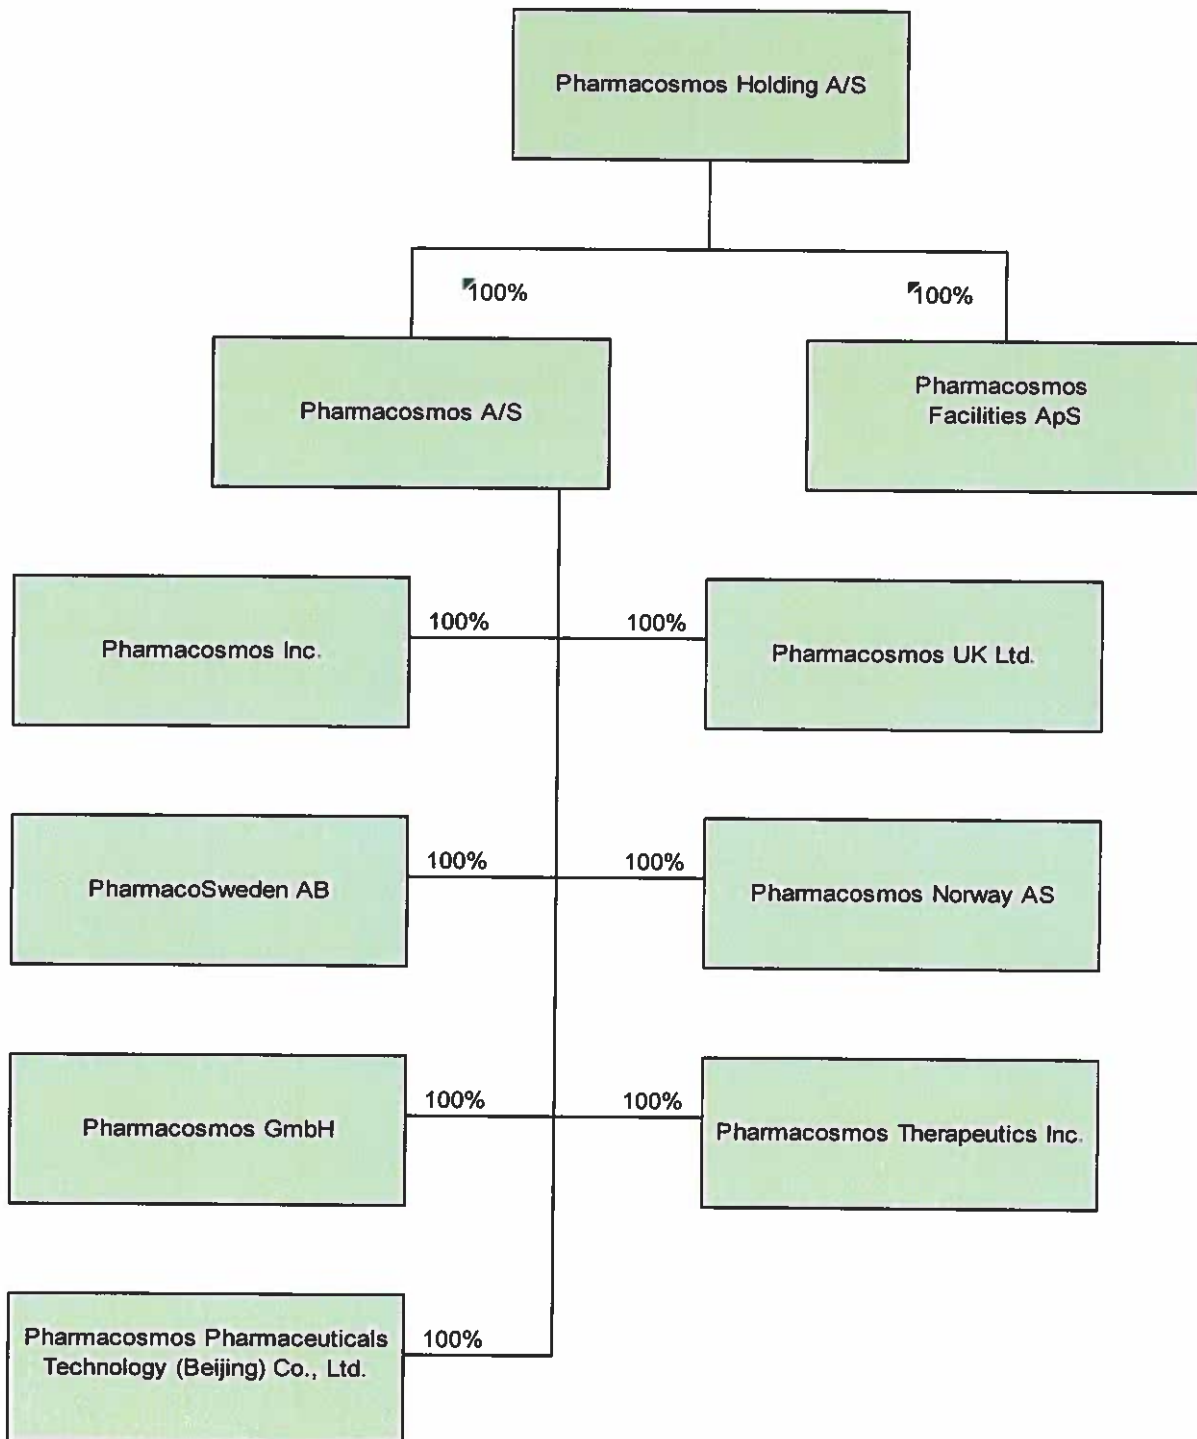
Pharmacosmos Holding A/S

100%

100%

Pharmacosmos A/S

Pharmacosmos Facilities ApS

100%

100%

Pharmacosmos Inc.

Pharmacosmos UK Ltd.

100%

100%

PharmacoSweden AB

Pharmacosmos Norway AS

100%

100%

Pharmacosmos GmbH

Pharmacosmos Therapeutics Inc.

Pharmacosmos Pharmaceuticals Technology (Beijing) Co., Ltd.

100%